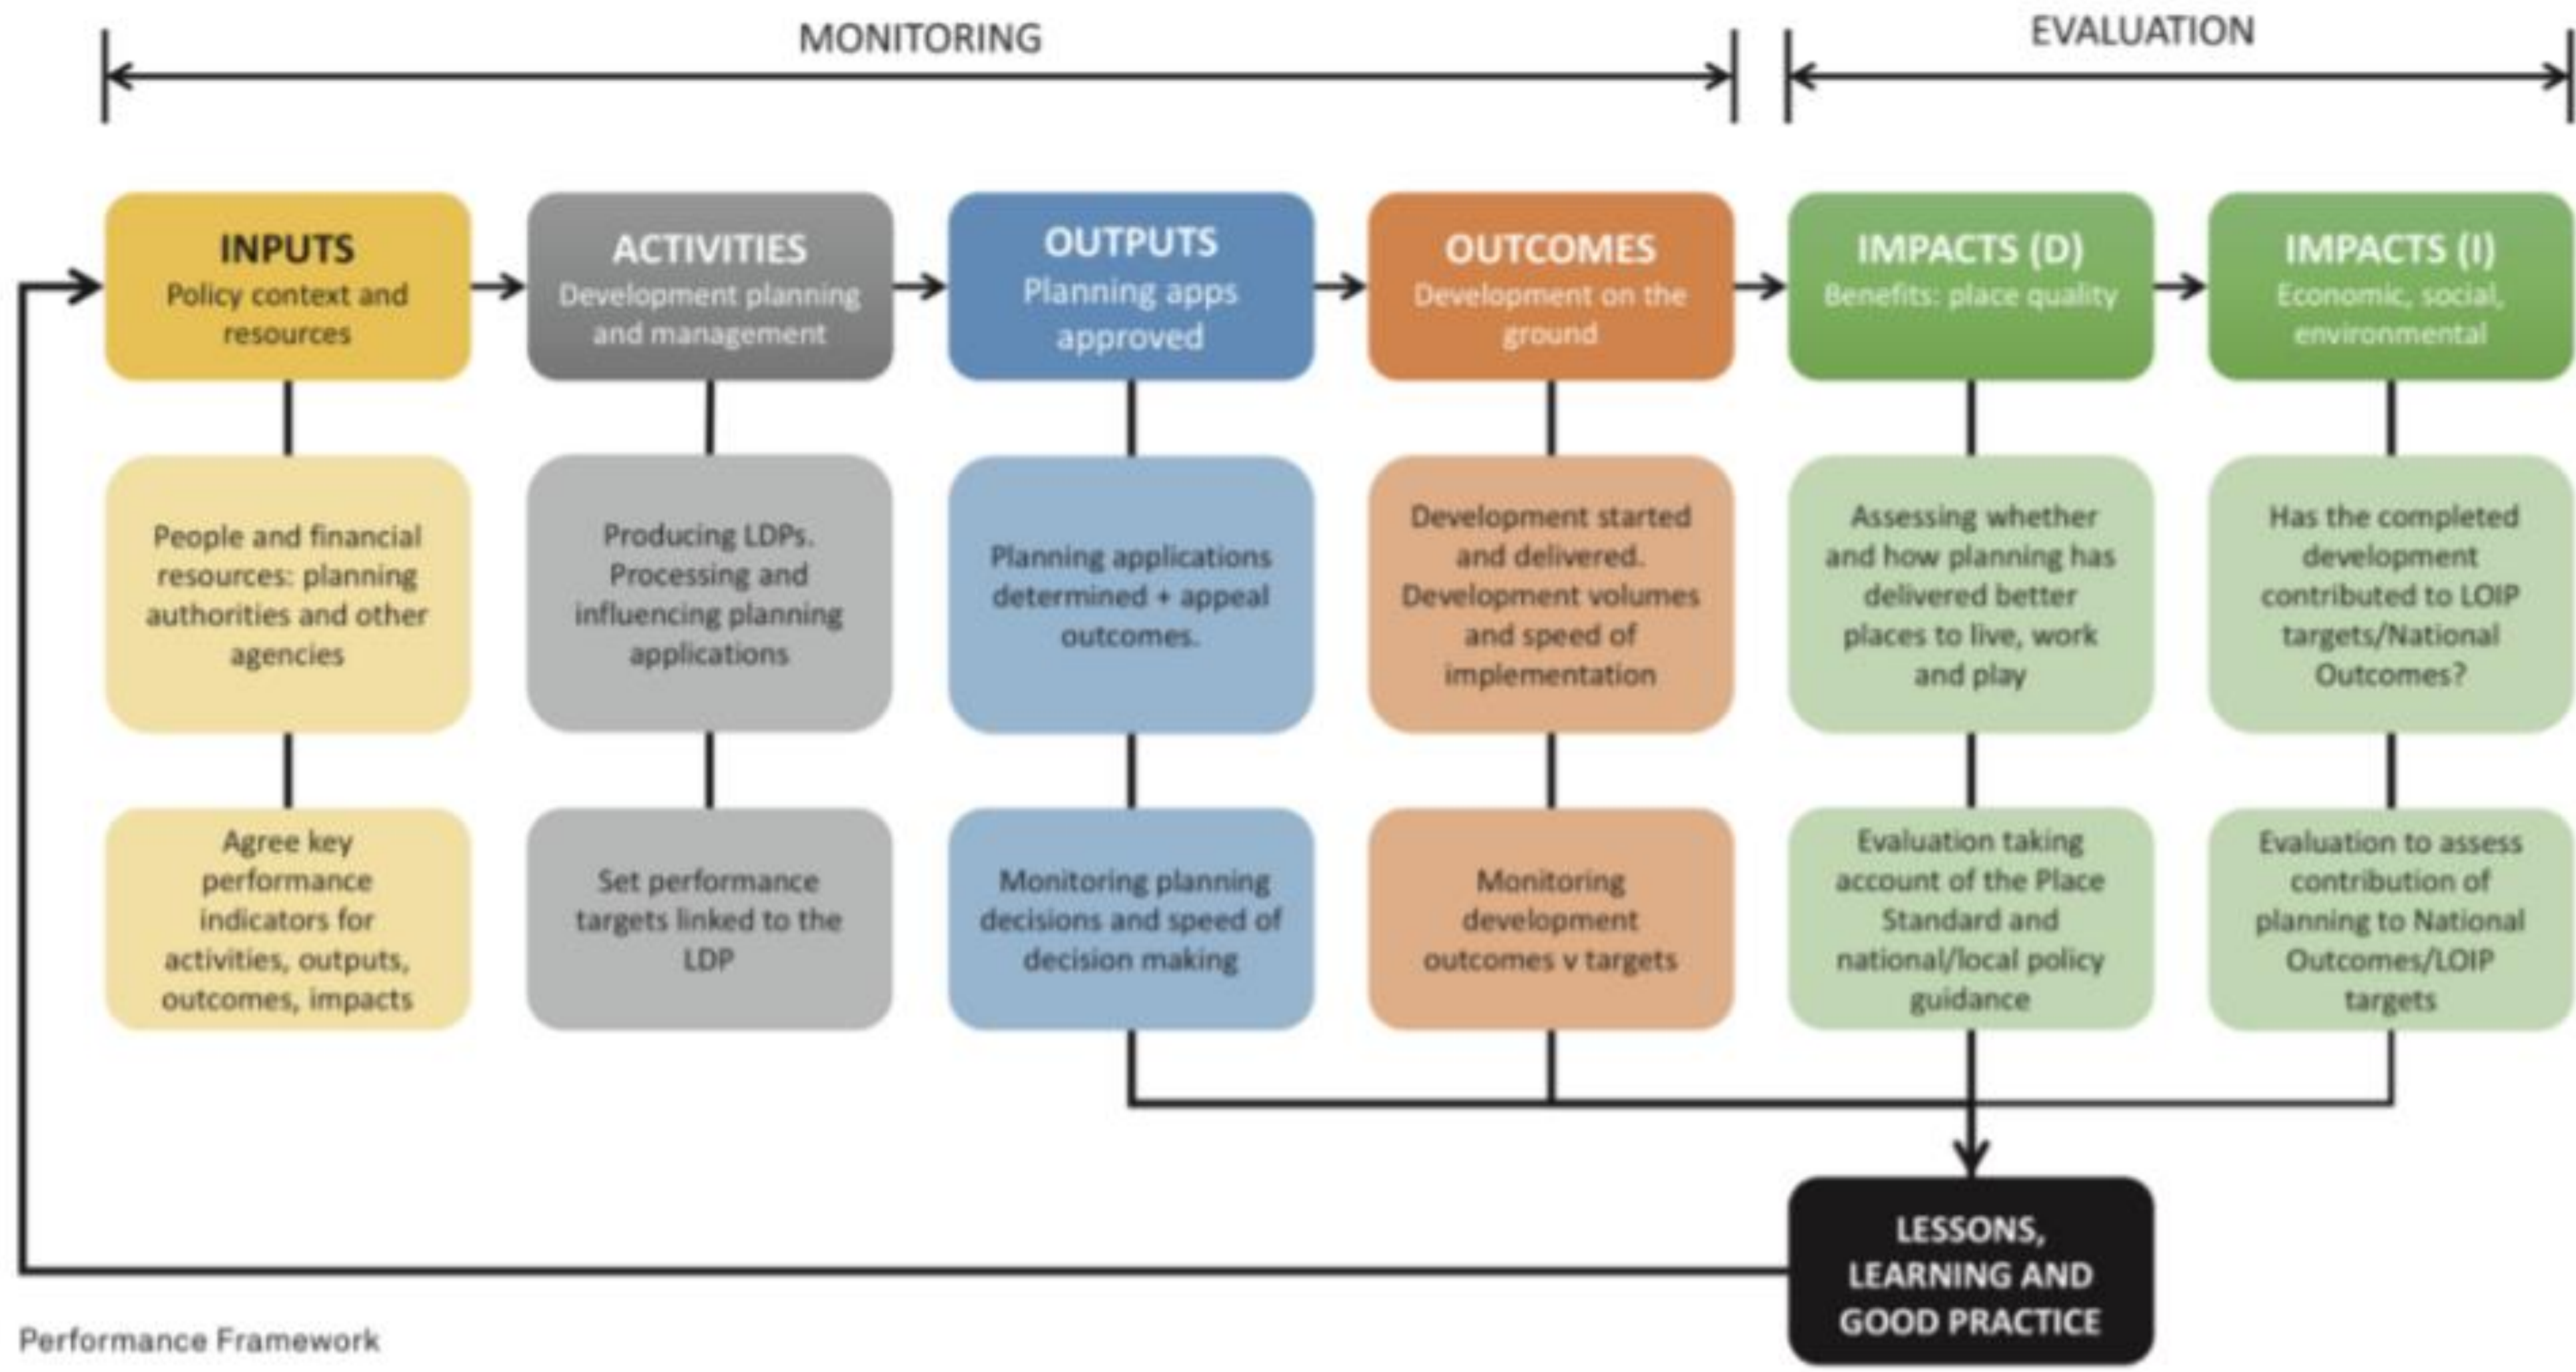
MONITORING

EVALUATION

INPUTS
Policy context and resources

ACTIVITIES
Development planning and management

OUTPUTS
Planning apps approved

OUTCOMES
Development on the ground

IMPACTS (D)
Benefits: place quality

IMPACTS (I)
Economic, social, environmental

People and financial resources: planning authorities and other agencies

Producing LDPs. Processing and influencing planning applications

Planning applications determined + appeal outcomes.

Development started and delivered. Development volumes and speed of implementation

Assessing whether and how planning has delivered better places to live, work and play

Has the completed development contributed to LOIP targets/National Outcomes?

Agree key performance indicators for activities, outputs, outcomes, impacts

Set performance targets linked to the LDP

Monitoring planning decisions and speed of decision making

Monitoring development outcomes v targets

Evaluation taking account of the Place Standard and national/local policy guidance

Evaluation to assess contribution of planning to National Outcomes/LOIP targets

LESSONS, LEARNING AND GOOD PRACTICE

Performance Framework